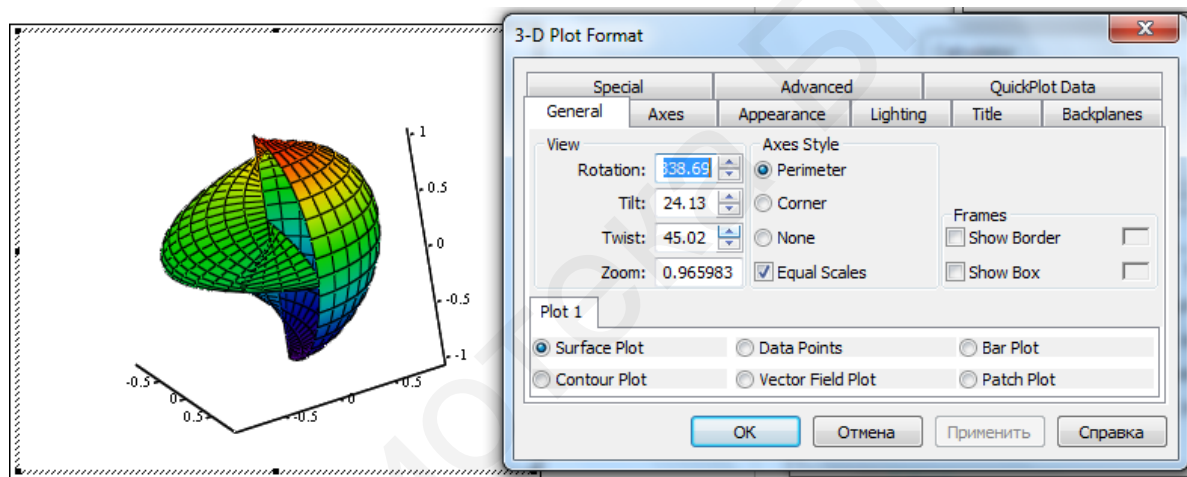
1
0.5
0
-0.5
-1
-0.5
0
0.5
0.5
0
-0.5

3-D Plot Format

Special | Advanced | QuickPlot Data
General | Axes | Appearance | Lighting | Title | Backplanes

View
Rotation: 338.69
Tilt: 24.13
Twist: 45.02
Zoom: 0.965983

Axes Style
Perimeter
Corner
None
Equal Scales

Frames
Show Border
Show Box

Plot 1
Surface Plot
Data Points
Bar Plot
Contour Plot
Vector Field Plot
Patch Plot

OK
Отмена
Применить
Справка